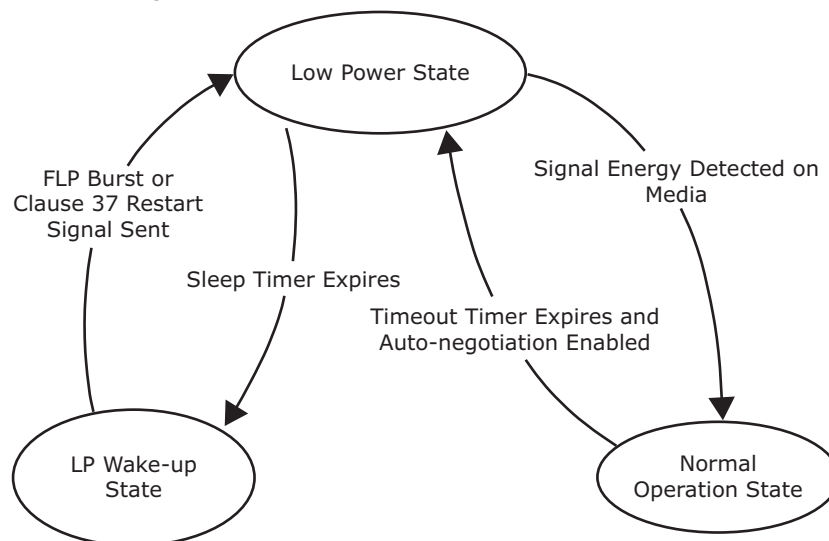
Low Power State

FLP Burst or Clause 37 Restart Signal Sent

Signal Energy Detected on Media

Sleep Timer Expires

Timeout Timer Expires and Auto-negotiation Enabled

LP Wake-up State

Normal Operation State